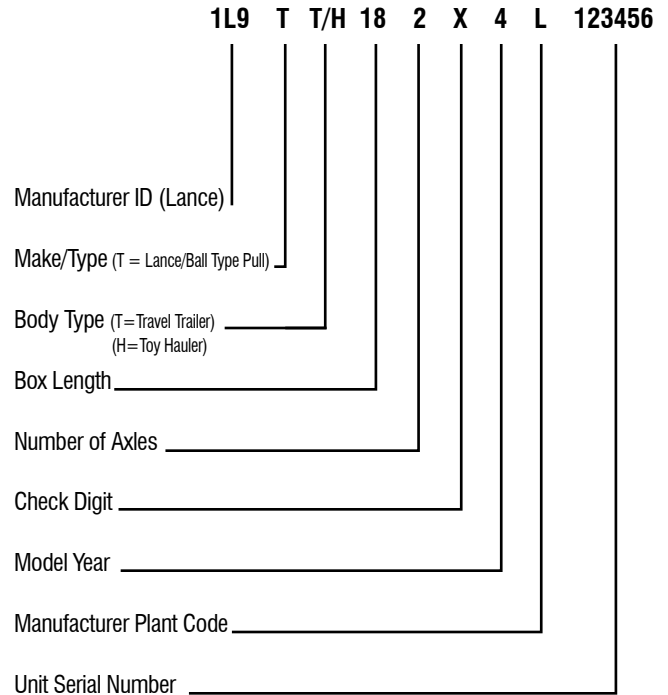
1L9 T T/H 18 2 X 4 L 123456

Manufacturer ID (Lance)

Make/Type (T = Lance/Ball Type Pull)

Body Type (T=Travel Trailer)
(H=Toy Hauler)

Box Length

Number of Axles

Check Digit

Model Year

Manufacturer Plant Code

Unit Serial Number